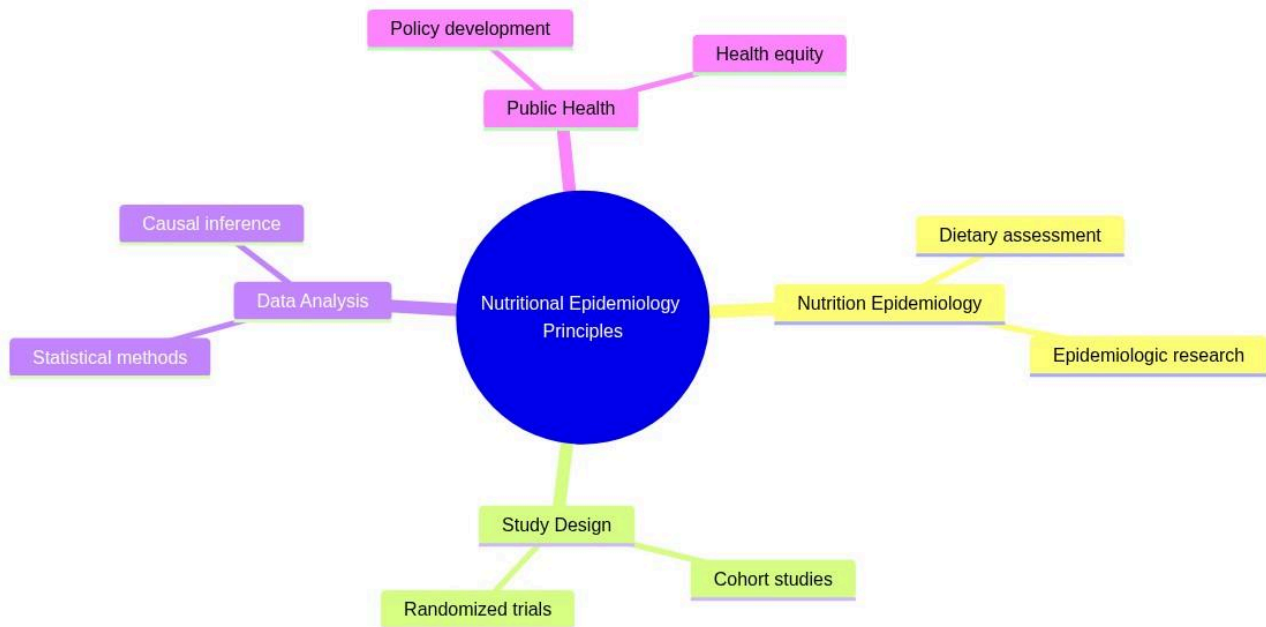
Policy development
Health equity
Public Health

Causal inference
Data Analysis
Statistical methods

Nutritional Epidemiology Principles

Dietary assessment
Nutrition Epidemiology
Epidemiologic research

Study Design
Cohort studies
Randomized trials